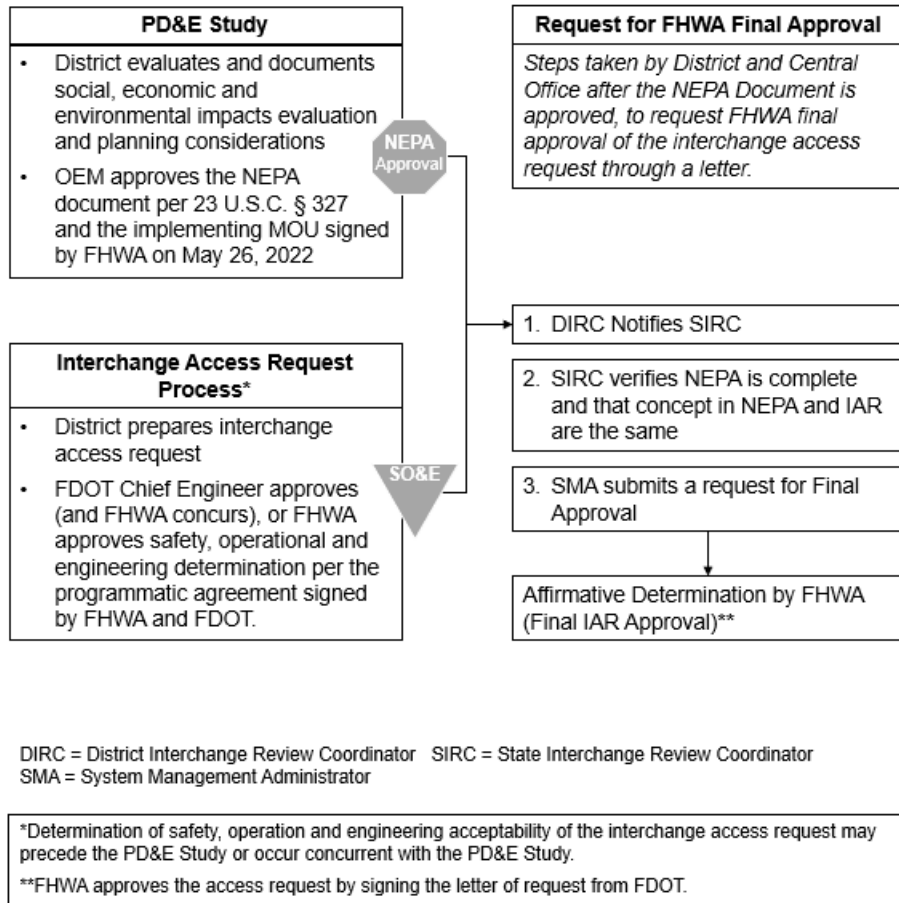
**PD&E Study**

- District evaluates and documents social, economic and environmental impacts evaluation and planning considerations
- OEM approves the NEPA document per 23 U.S.C. § 327 and the implementing MOU signed by FHWA on May 26, 2022

NEPA Approval

**Interchange Access Request Process***

- District prepares interchange access request
- FDOT Chief Engineer approves (and FHWA concurs), or FHWA approves safety, operational and engineering determination per the programmatic agreement signed by FHWA and FDOT.

SO&E

**Request for FHWA Final Approval**

*Steps taken by District and Central Office after the NEPA Document is approved, to request FHWA final approval of the interchange access request through a letter.*

1. DIRC Notifies SIRC

2. SIRC verifies NEPA is complete and that concept in NEPA and IAR are the same

3. SMA submits a request for Final Approval

Affirmative Determination by FHWA (Final IAR Approval)**

DIRC = District Interchange Review Coordinator SIRC = State Interchange Review Coordinator
SMA = System Management Administrator

*Determination of safety, operation and engineering acceptability of the interchange access request may precede the PD&E Study or occur concurrent with the PD&E Study.

**FHWA approves the access request by signing the letter of request from FDOT.